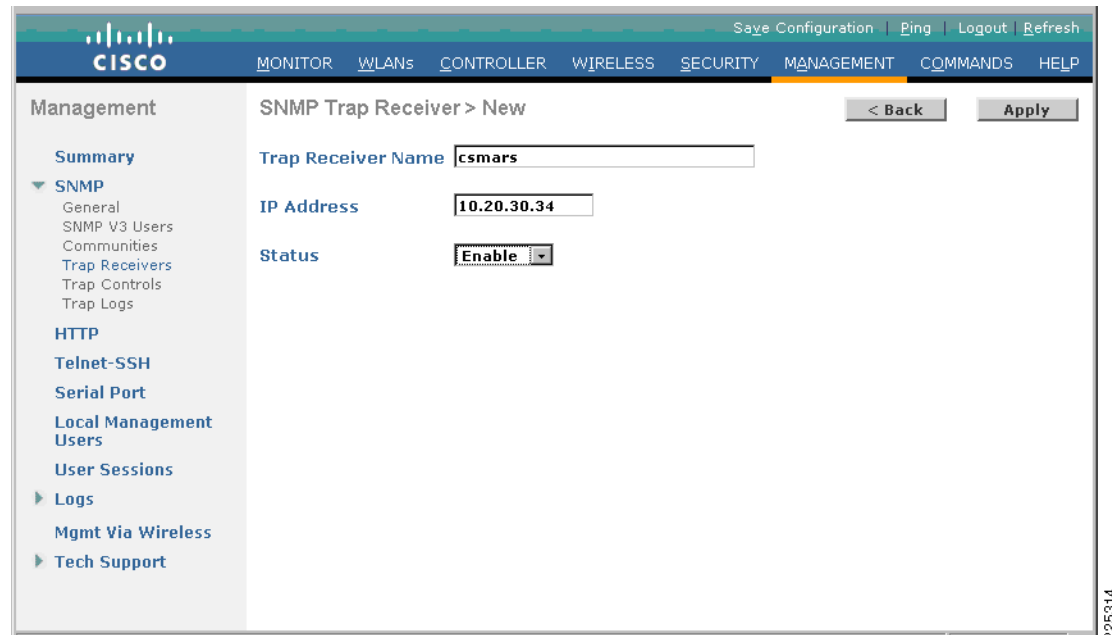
Save Configuration | Ping | Logout | Refresh

CISCO

MONITOR WLANs CONTROLLER WIRELESS SECURITY MANAGEMENT COMMANDS HELP

Management

Summary

SNMP
General
SNMP V3 Users
Communities
Trap Receivers
Trap Controls
Trap Logs

HTTP

Telnet-SSH

Serial Port

Local Management Users

User Sessions

Logs

Mgmt Via Wireless

Tech Support

SNMP Trap Receiver > New

< Back

Apply

Trap Receiver Name csmars

IP Address 10.20.30.34

Status Enable

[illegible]5314